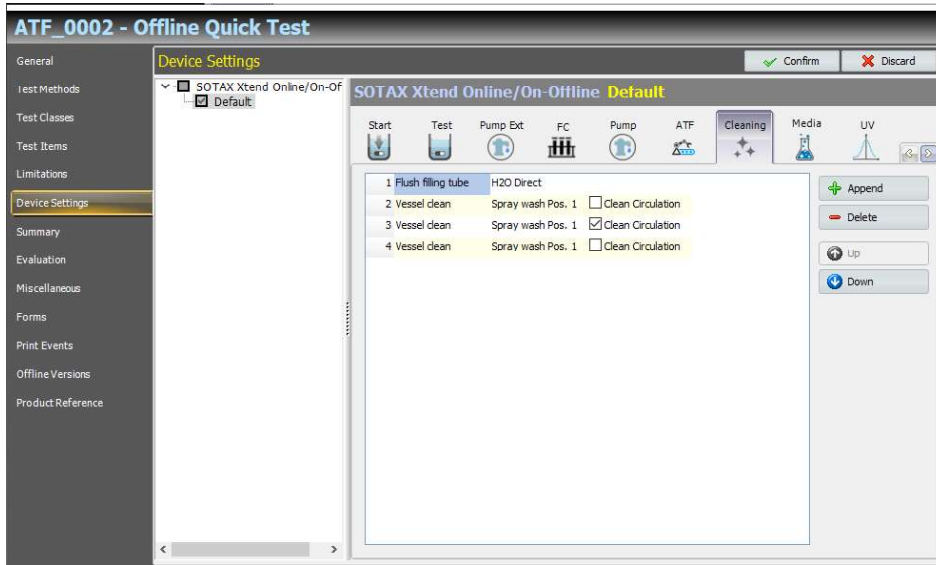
ATF_0002 - Offline Quick Test

General
Test Methods
Test Classes
Test Items
Limitations
Device Settings
Summary
Evaluation
Miscellaneous
Forms
Print Events
Offline Versions
Product Reference

Device Settings
Confirm
Discard

SOTAX Xtend Online/On-Of
Default

SOTAX Xtend Online/On-Offline Default

Start
Test
Pump Ext
FC
Pump
ATF
Cleaning
Media
UV

| | | | |
|---|---|---|---|
| 1 | Flush filling tube | H2O Direct | |
| 2 | Vessel clean | Spray wash Pos. 1 | Clean Circulation |
| 3 | Vessel clean | Spray wash Pos. 1 | Clean Circulation |
| 4 | Vessel clean | Spray wash Pos. 1 | Clean Circulation |

Append
Delete
Up
Down